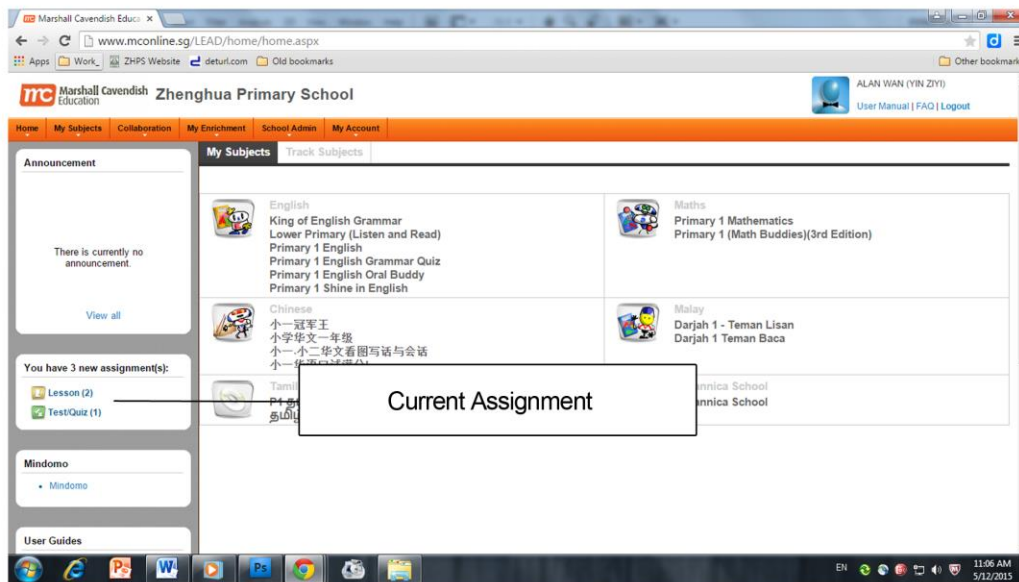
Marshall Cavendish Educa ×

www.mconline.sg/LEAD/home/home.aspx

Apps Work_ ZHPS Website deturl.com Old bookmarks Other bookmarks

mc Marshall Cavendish Education Zhenghua Primary School

ALAN WAN (YIN ZIYI)
User Manual | FAQ | Logout

Home My Subjects Collaboration My Enrichment School Admin My Account

Announcement

There is currently no announcement.

View all

You have 3 new assignment(s):

Lesson (2)
Test/Quiz (1)

Mindomo

• Mindomo

User Guides

My Subjects Track Subjects

English
King of English Grammar
Lower Primary (Listen and Read)
Primary 1 English
Primary 1 English Grammar Quiz
Primary 1 English Oral Buddy
Primary 1 Shine in English

Maths
Primary 1 Mathematics
Primary 1 (Math Buddies)(3rd Edition)

Chinese
小一冠军王
小学华文一年级
小一.小二华文看图写话与会话
小一华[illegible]

Malay
Darjah 1 - Teman Lisan
Darjah 1 Teman Baca

Tami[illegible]
P1 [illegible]
தமி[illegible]

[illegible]annica School
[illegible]annica School

Current Assignment

EN 11:06 AM 5/12/2015